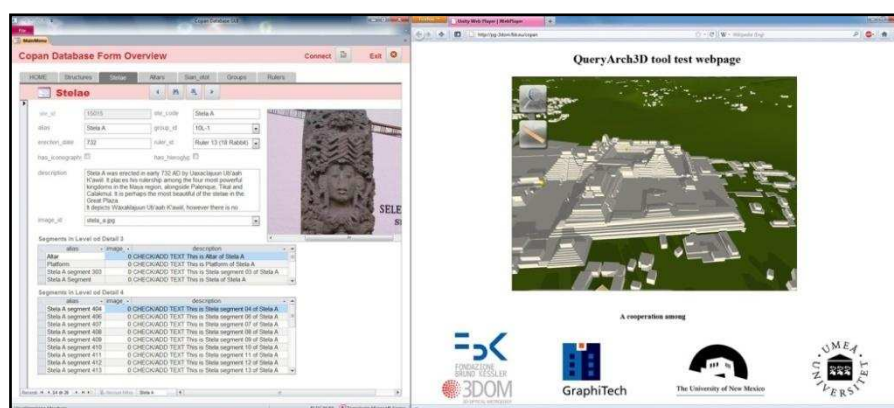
Copan Database Form Overview

Connect

Exit

HOME

Structures

Stelae

Altars

Sian_otot

Groups

Rulers

Stelae

site_id

15015

site_code

Stela A

alias

Stela A

group_id

10L-1

erection_date

732

ruler_id

Ruler 13 (18 Rabbit)

has_iconographic

has_hieroglyphic

description

Stela A was erected in early 732 AD by Uaxaclajuun Ub'aah K'awiil. It places his rulership among the four most powerful kingdoms in the Maya region, alongside Palenque, Tikal and Calakmul. It is perhaps the most beautiful of the stelae in the Great Plaza.
It depicts Waxaklajuun Ub'aah K'awiil, however there is no

image_id

stela_a.jpg

Segments in Level od Detail 3

| alias | image | description |
|---|---|---|
| Altar | 0 | CHECK/ADD TEXT This is Altar of Stela A |
| Platform | 0 | CHECK/ADD TEXT This is Platform of Stela A |
| Stela A segment 303 | 0 | CHECK/ADD TEXT This is Stela segment 03 of Stela A |
| Stela A Segment | 0 | CHECK/ADD TEXT This is Stela of Stela A |

Segments in Level od Detail 4

| alias | image | description |
|---|---|---|
| Stela A segment 404 | 0 | CHECK/ADD TEXT This is Stela segment 04 of Stela A |
| Stela A segment 406 | 0 | CHECK/ADD TEXT This is Stela segment 06 of Stela A |
| Stela A segment 407 | 0 | CHECK/ADD TEXT This is Stela segment 07 of Stela A |
| Stela A segment 408 | 0 | CHECK/ADD TEXT This is Stela segment 08 of Stela A |
| Stela A segment 409 | 0 | CHECK/ADD TEXT This is Stela segment 09 of Stela A |
| Stela A segment 410 | 0 | CHECK/ADD TEXT This is Stela segment 10 of Stela A |
| Stela A segment 411 | 0 | CHECK/ADD TEXT This is Stela segment 11 of Stela A |
| Stela A segment 412 | 0 | CHECK/ADD TEXT This is Stela segment 12 of Stela A |
| Stela A segment 413 | 0 | CHECK/ADD TEXT This is Stela segment 13 of Stela A |

Unity Web Player | WebPlayer

QueryArch3D tool test webpage

A cooperation among

FONDAZIONE BRUNO KESSLER

3DOM

GraphiTech

The University of New Mexico

UMEÅ UNIVERSITET